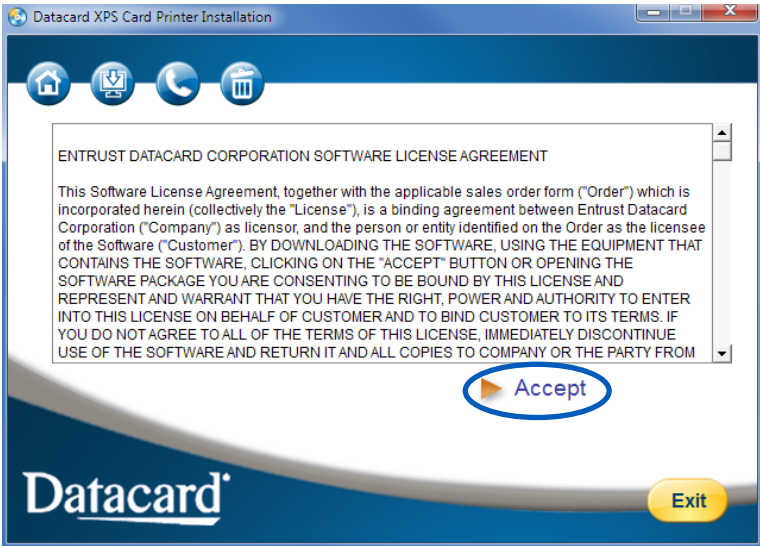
Datacard XPS Card Printer Installation

ENTRUST DATACARD CORPORATION SOFTWARE LICENSE AGREEMENT

This Software License Agreement, together with the applicable sales order form ("Order") which is incorporated herein (collectively the "License"), is a binding agreement between Entrust Datacard Corporation ("Company") as licensor, and the person or entity identified on the Order as the licensee of the Software ("Customer"). BY DOWNLOADING THE SOFTWARE, USING THE EQUIPMENT THAT CONTAINS THE SOFTWARE, CLICKING ON THE "ACCEPT" BUTTON OR OPENING THE SOFTWARE PACKAGE YOU ARE CONSENTING TO BE BOUND BY THIS LICENSE AND REPRESENT AND WARRANT THAT YOU HAVE THE RIGHT, POWER AND AUTHORITY TO ENTER INTO THIS LICENSE ON BEHALF OF CUSTOMER AND TO BIND CUSTOMER TO ITS TERMS. IF YOU DO NOT AGREE TO ALL OF THE TERMS OF THIS LICENSE, IMMEDIATELY DISCONTINUE USE OF THE SOFTWARE AND RETURN IT AND ALL COPIES TO COMPANY OR THE PARTY FROM

Accept

Datacard

Exit